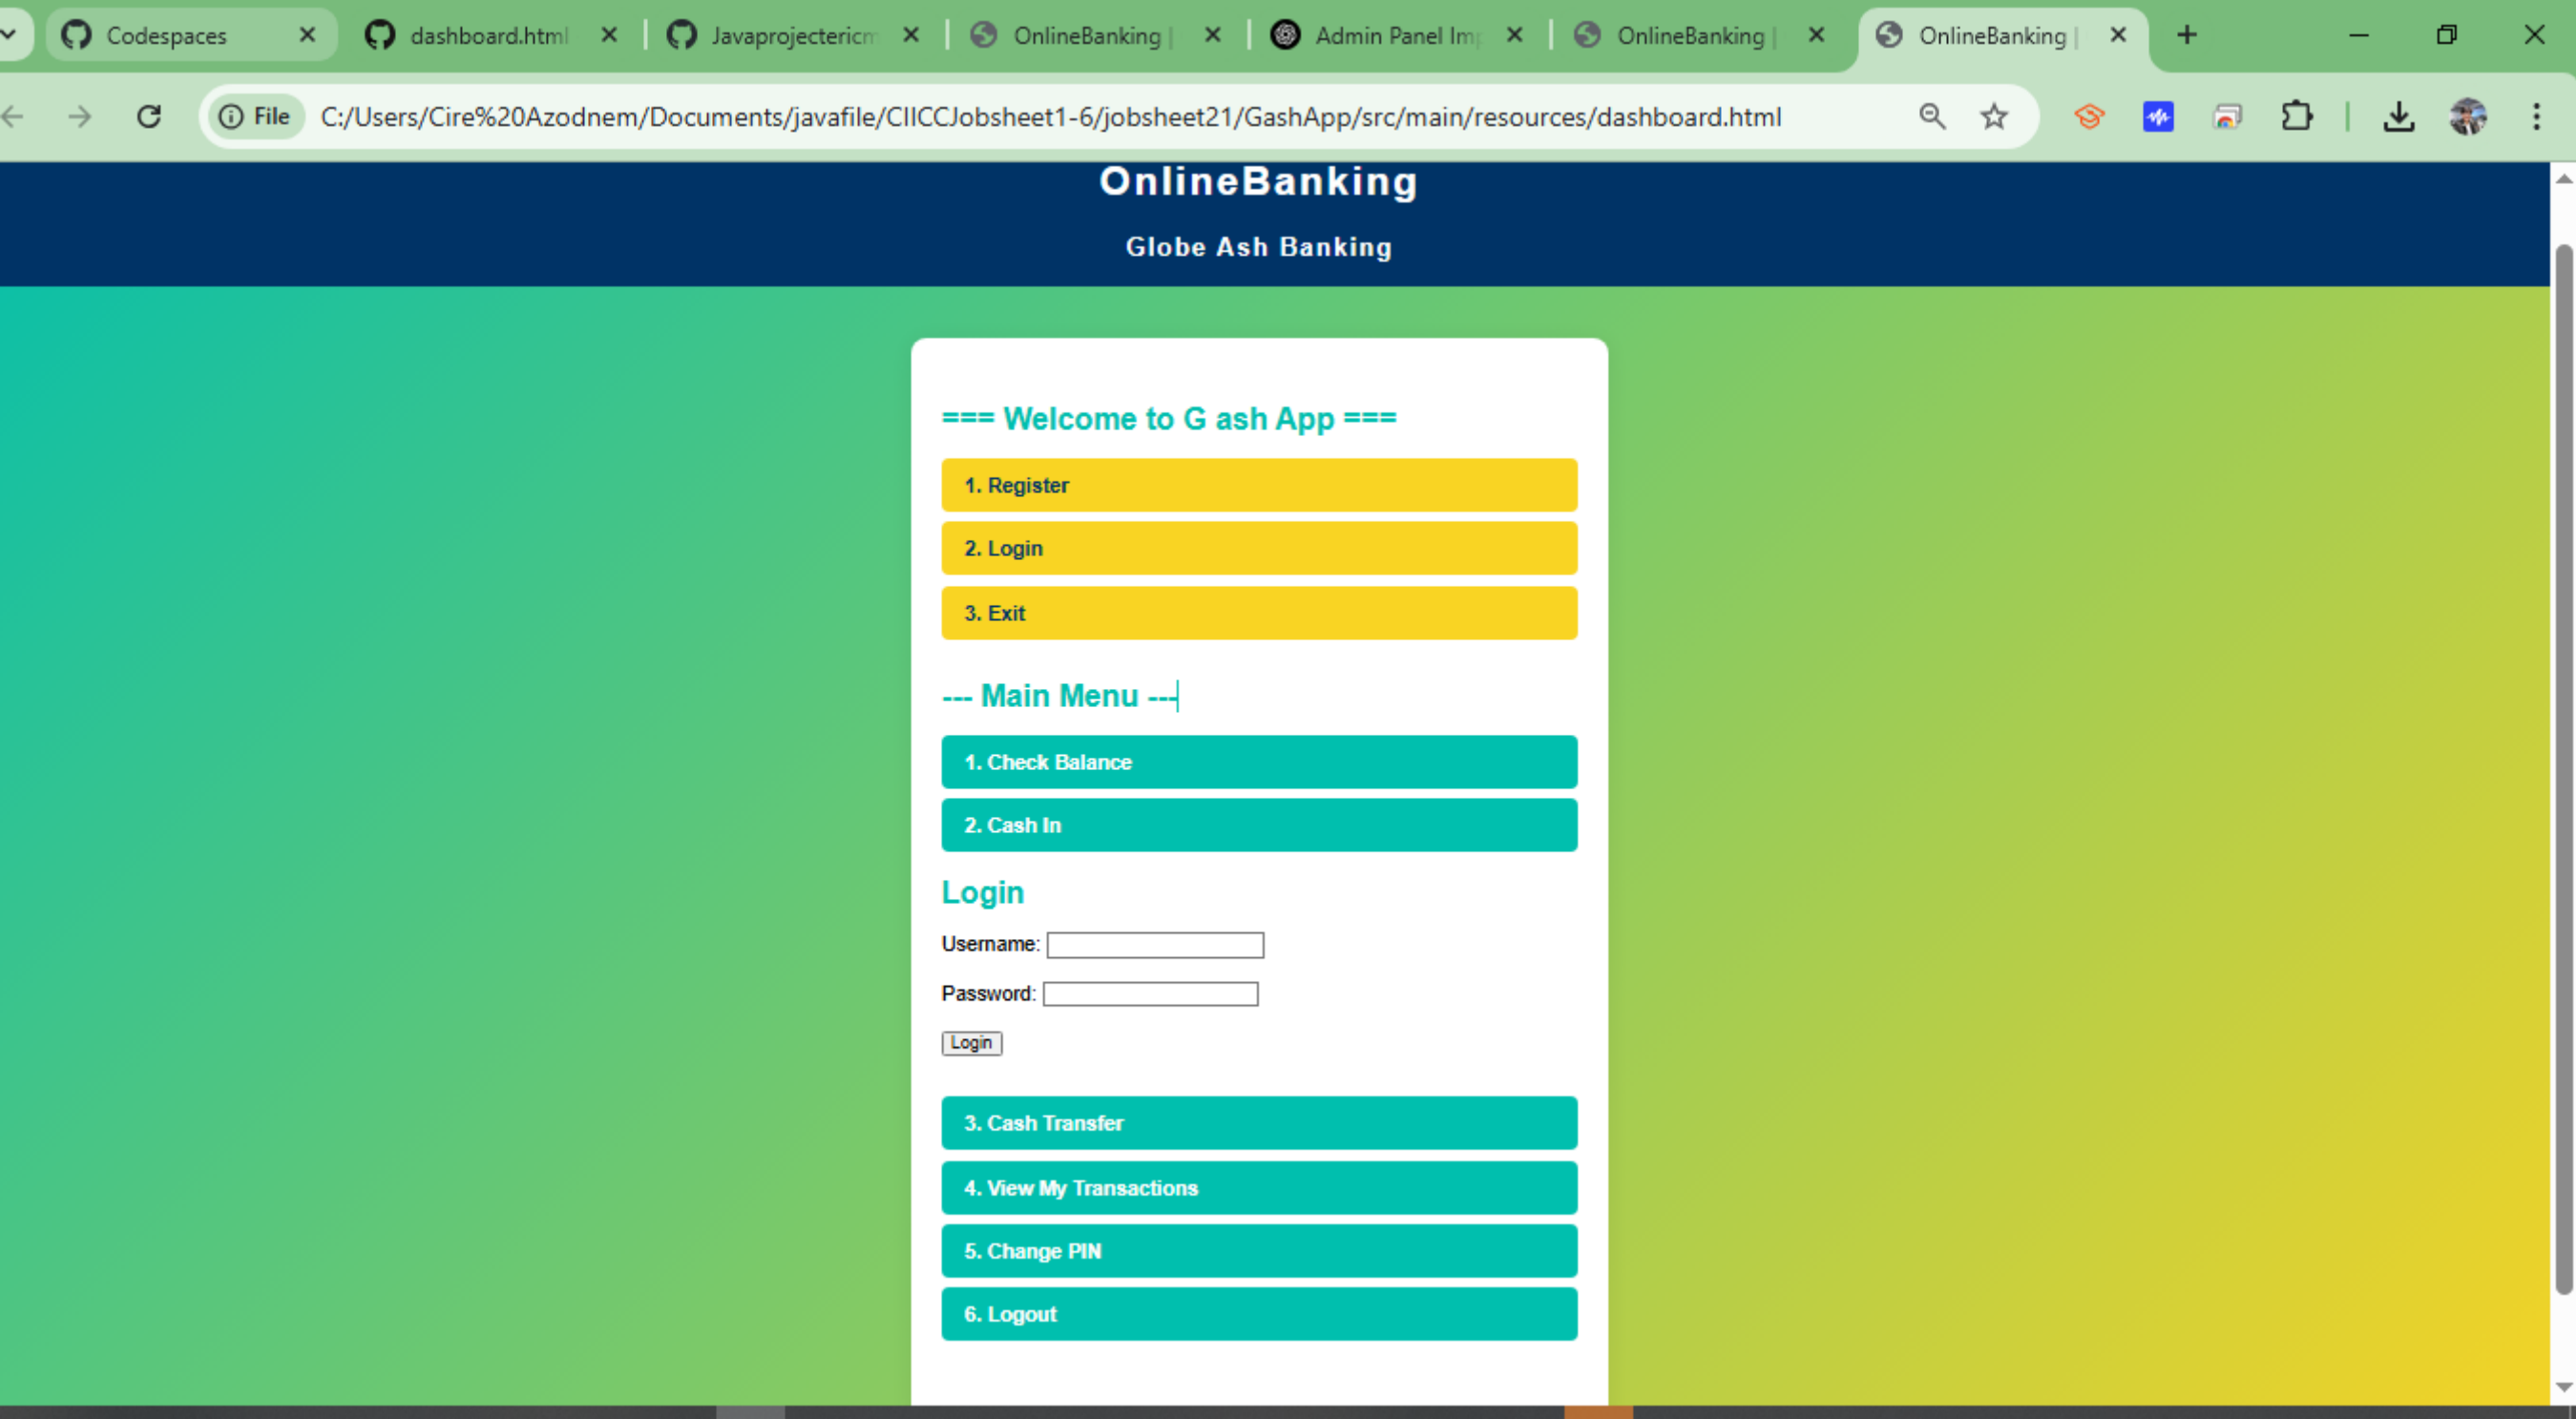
Codespaces ×
dashboard.html ×
Javaprojectericm ×
OnlineBanking | ×
Admin Panel Im ×
OnlineBanking | ×
OnlineBanking | ×

File C:/Users/Cire%20Azodnem/Documents/javafile/CIICCJobsheet1-6/jobsheet21/GashApp/src/main/resources/dashboard.html

OnlineBanking

Globe Ash Banking

=== Welcome to G ash App ===

1. Register

2. Login

3. Exit

--- Main Menu ---

1. Check Balance

2. Cash In

Login

Username:

Password:

Login

3. Cash Transfer

4. View My Transactions

5. Change PIN

6. Logout